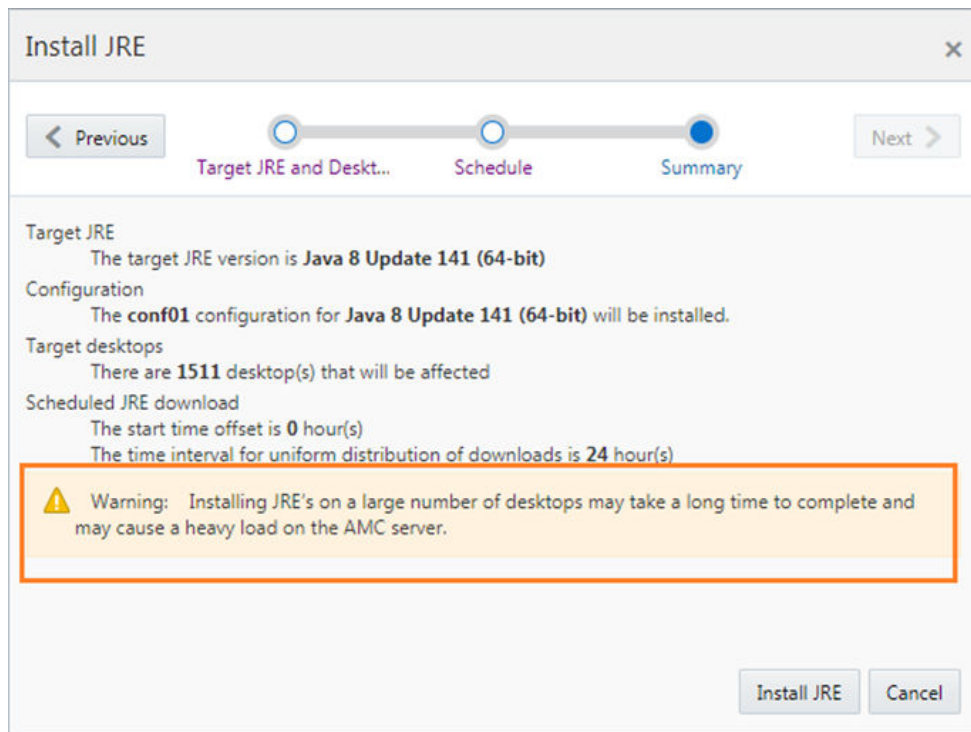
Install JRE

×

Previous

Target JRE and Deskt...

Schedule

Summary

Next

Target JRE

The target JRE version is **Java 8 Update 141 (64-bit)**

Configuration

The **conf01** configuration for **Java 8 Update 141 (64-bit)** will be installed.

Target desktops

There are **1511** desktop(s) that will be affected

Scheduled JRE download

The start time offset is **0** hour(s)

The time interval for uniform distribution of downloads is **24** hour(s)

Warning: Installing JRE's on a large number of desktops may take a long time to complete and may cause a heavy load on the AMC server.

Install JRE

Cancel